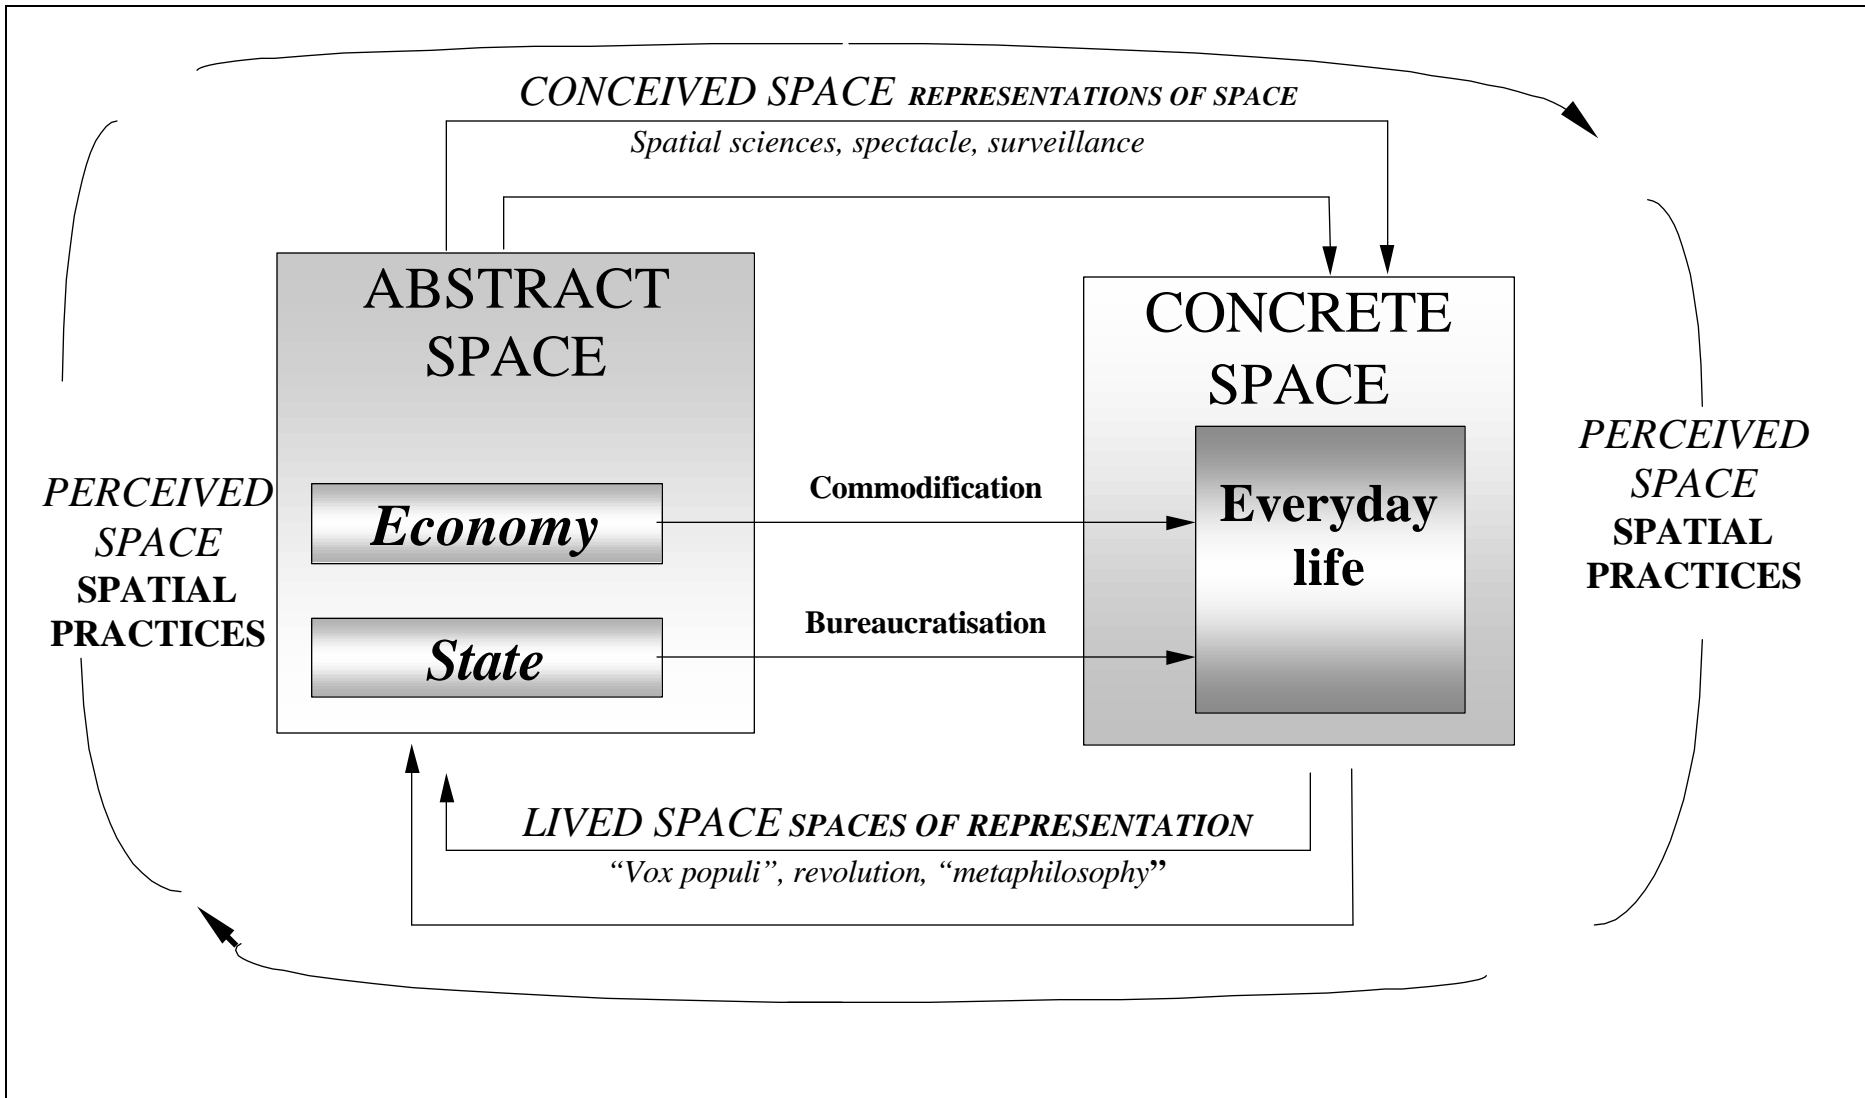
CONCEIVED SPACE REPRESENTATIONS OF SPACE

Spatial sciences, spectacle, surveillance

ABSTRACT SPACE

Economy

State

Commodification

Bureaucratisation

CONCRETE SPACE

Everyday life

PERCEIVED SPACE SPATIAL PRACTICES

PERCEIVED SPACE SPATIAL PRACTICES

LIVED SPACE SPACES OF REPRESENTATION

"Vox populi", revolution, "metaphilosophy"